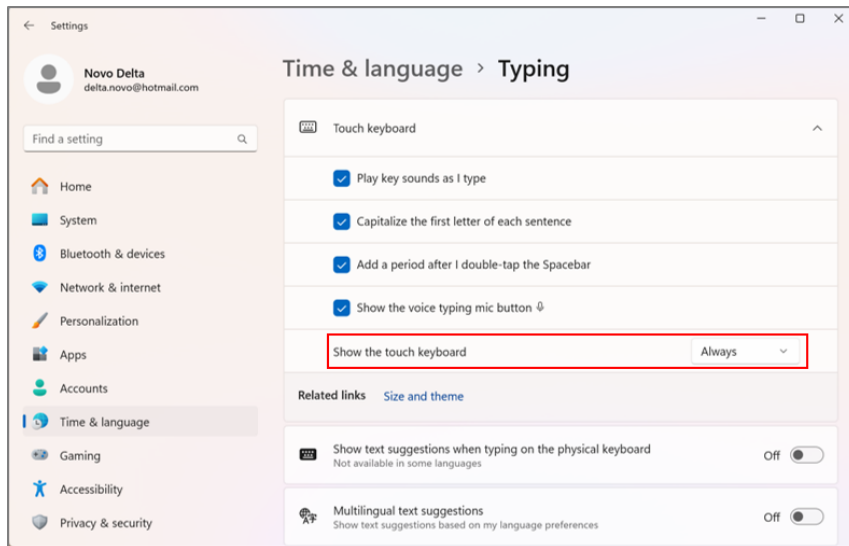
Settings

Novo Delta
delta.novo@hotmail.com

Find a setting

Home
System
Bluetooth & devices
Network & internet
Personalization
Apps
Accounts
Time & language
Gaming
Accessibility
Privacy & security

Time & language > Typing

Touch keyboard

Play key sounds as I type

Capitalize the first letter of each sentence

Add a period after I double-tap the Spacebar

Show the voice typing mic button

Show the touch keyboard
Always

Related links Size and theme

Show text suggestions when typing on the physical keyboard
Not available in some languages
Off

Multilingual text suggestions
Show text suggestions based on my language preferences
Off